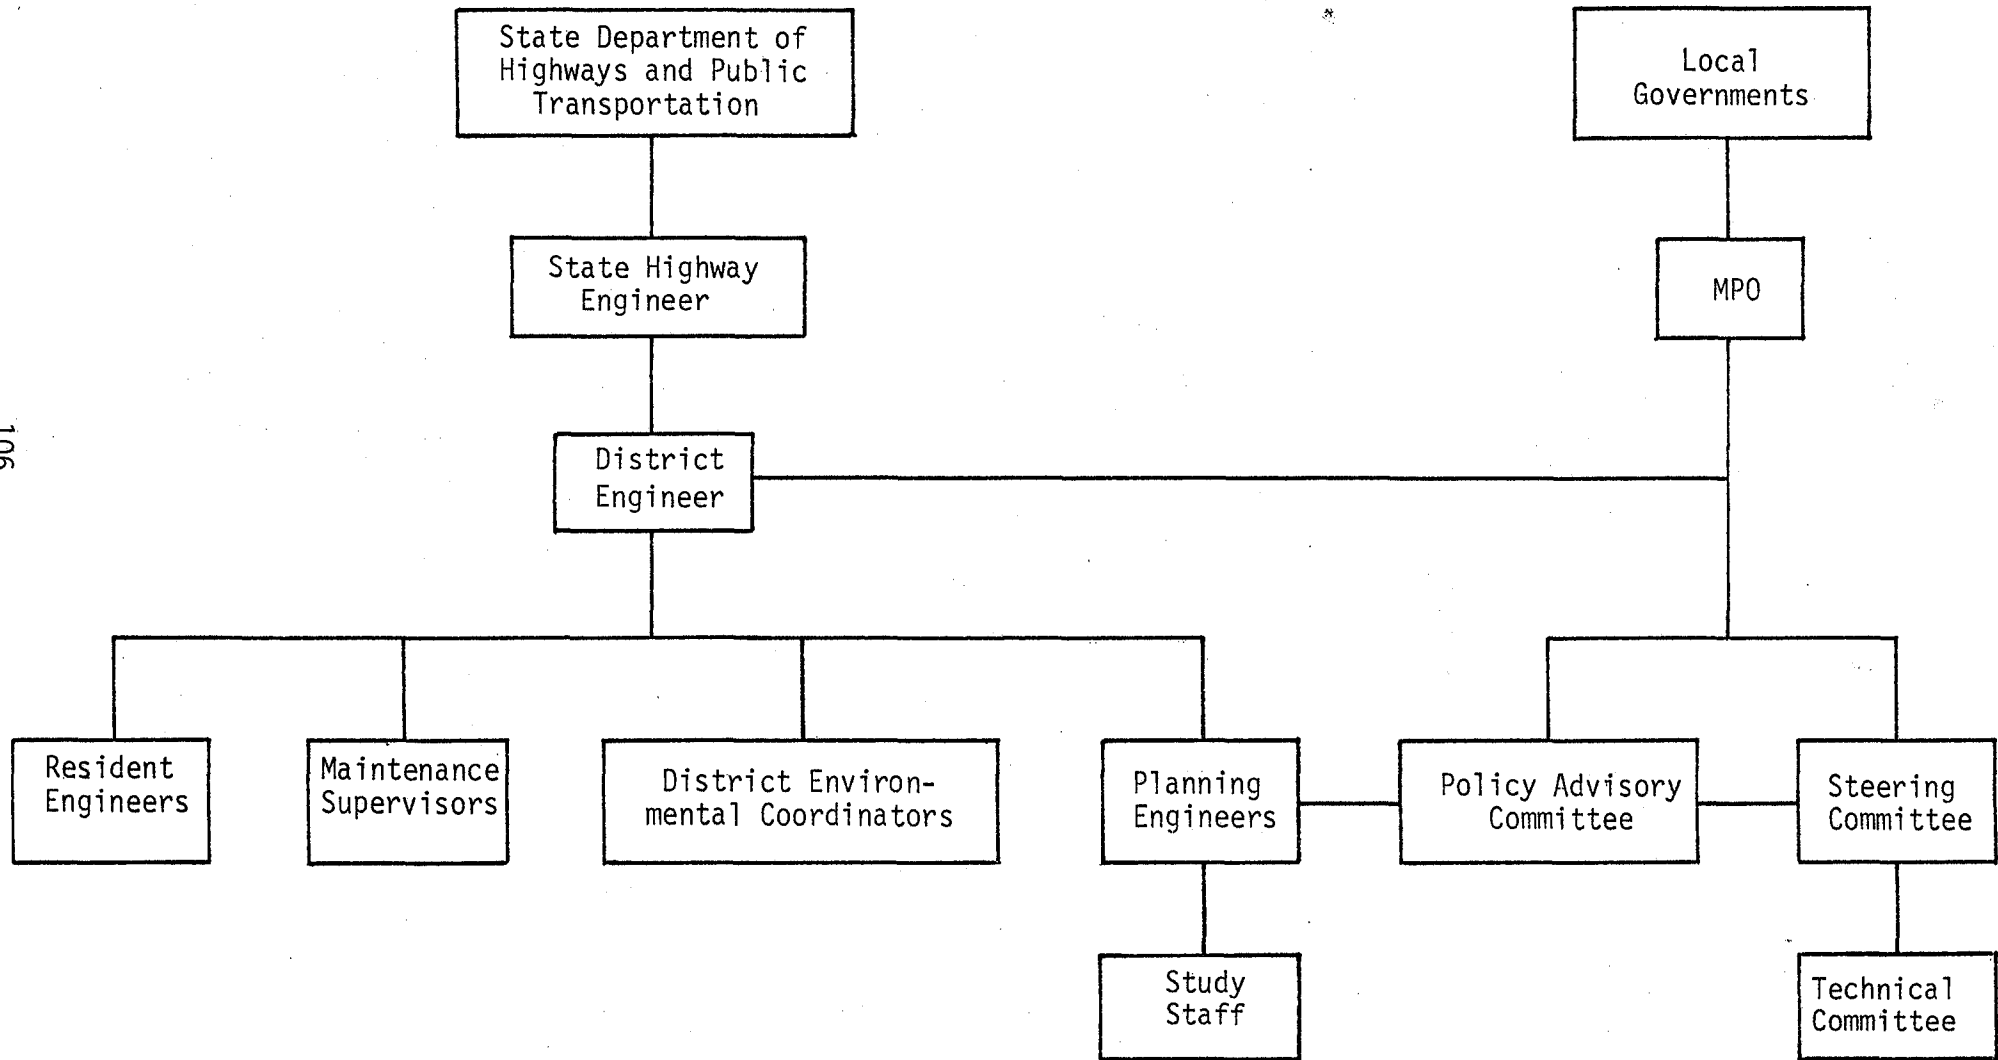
State Department of Highways and Public Transportation

Local Governments

State Highway Engineer

MPO

106

District Engineer

Resident Engineers

Maintenance Supervisors

District Environmental Coordinators

Planning Engineers

Policy Advisory Committee

Steering Committee

Study Staff

Technical Committee